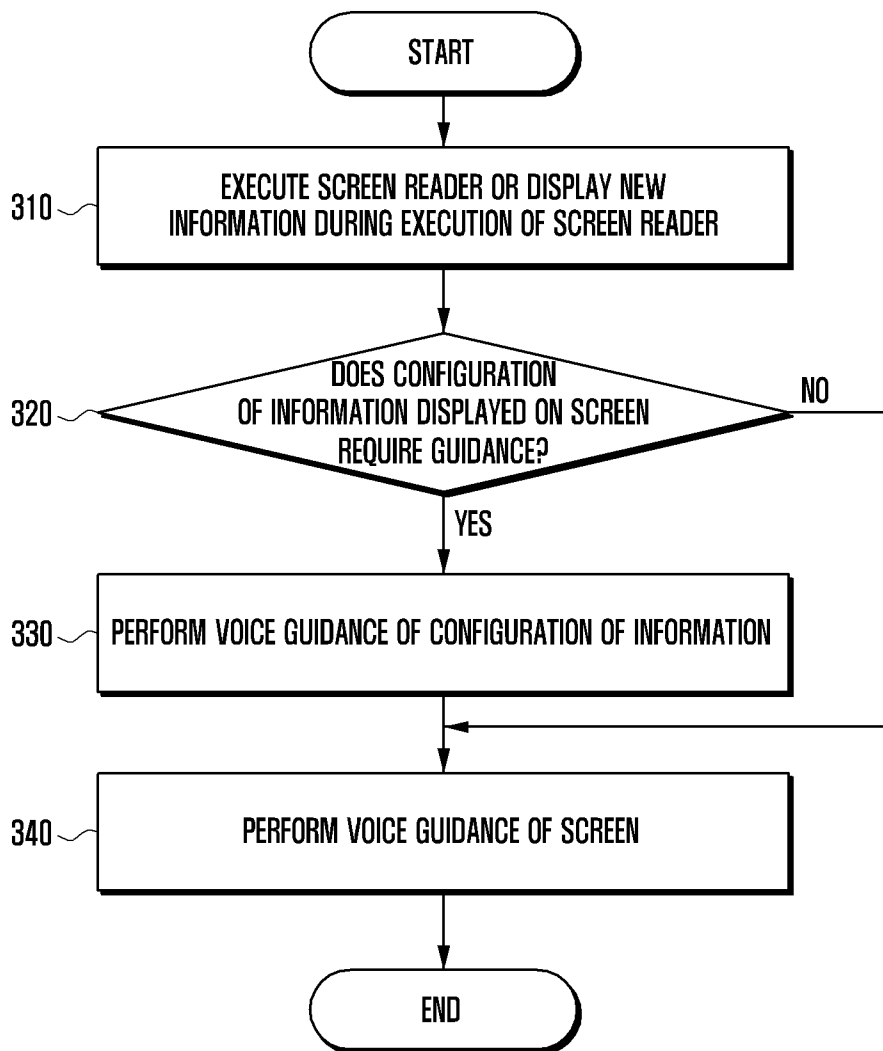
START

310

EXECUTE SCREEN READER OR DISPLAY NEW INFORMATION DURING EXECUTION OF SCREEN READER

320

DOES CONFIGURATION OF INFORMATION DISPLAYED ON SCREEN REQUIRE GUIDANCE?

NO

YES

330

PERFORM VOICE GUIDANCE OF CONFIGURATION OF INFORMATION

340

PERFORM VOICE GUIDANCE OF SCREEN

END